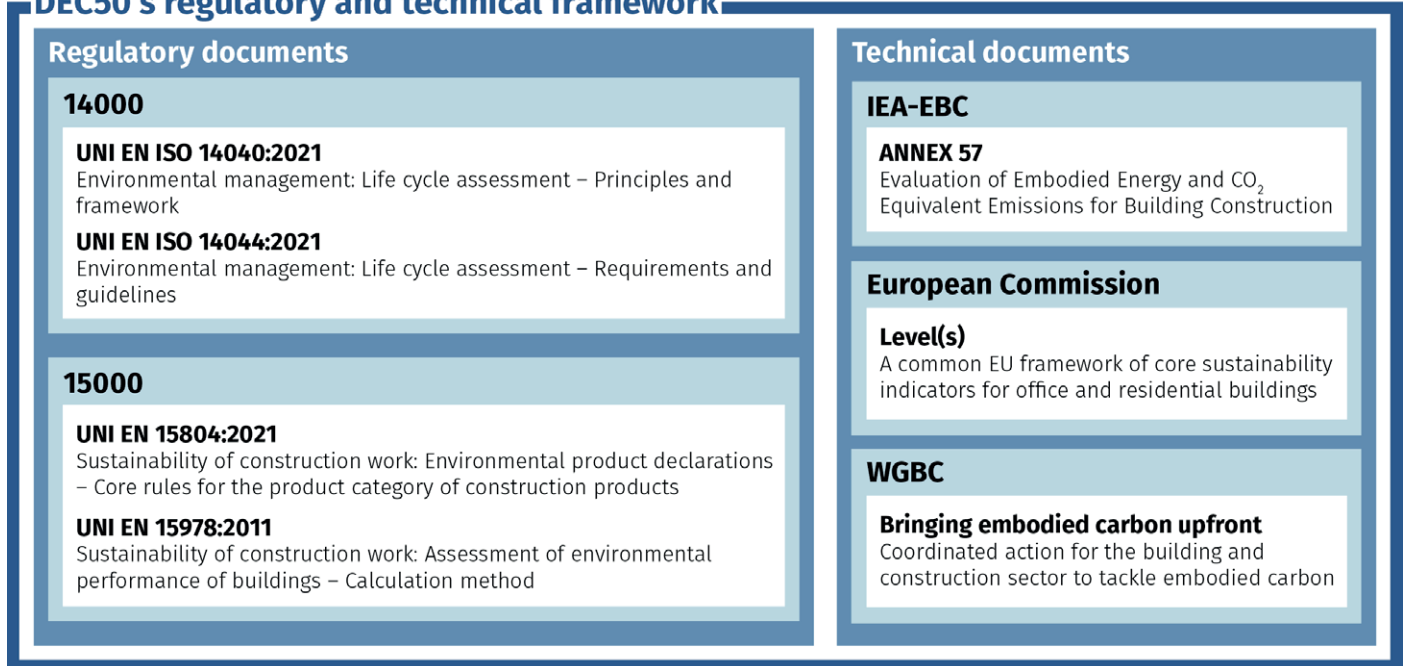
DEC50's regulatory and technical framework

Regulatory documents

14000

UNI EN ISO 14040:2021
Environmental management: Life cycle assessment – Principles and framework

UNI EN ISO 14044:2021
Environmental management: Life cycle assessment – Requirements and guidelines

15000

UNI EN 15804:2021
Sustainability of construction work: Environmental product declarations – Core rules for the product category of construction products

UNI EN 15978:2011
Sustainability of construction work: Assessment of environmental performance of buildings – Calculation method

Technical documents

IEA-EBC

ANNEX 57
Evaluation of Embodied Energy and $CO_2$ Equivalent Emissions for Building Construction

European Commission

Level(s)
A common EU framework of core sustainability indicators for office and residential buildings

WGBC

Bringing embodied carbon upfront
Coordinated action for the building and construction sector to tackle embodied carbon